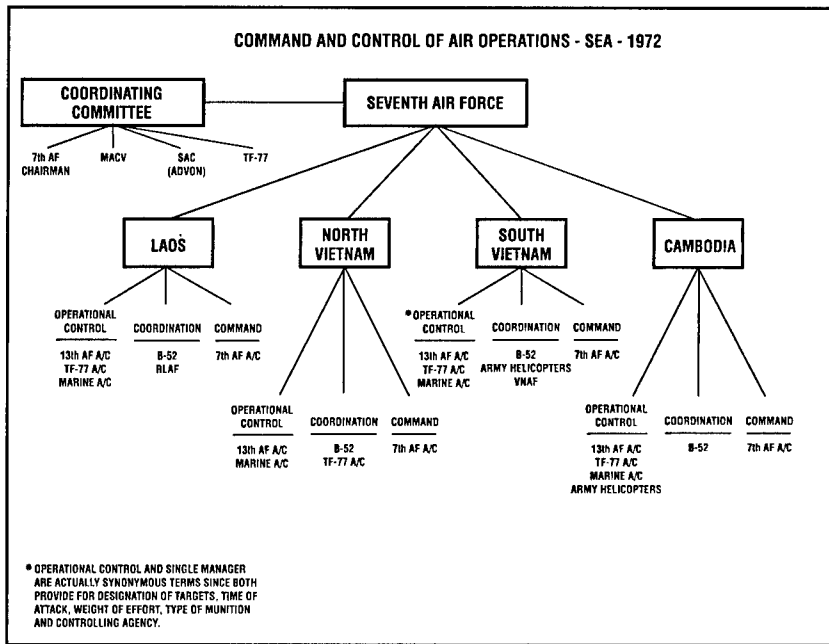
COMMAND AND CONTROL OF AIR OPERATIONS - SEA - 1972

COORDINATING COMMITTEE

SEVENTH AIR FORCE

7th AF CHAIRMAN

MACV

SAC (ADVON)

TF-77

LAOS

NORTH VIETNAM

SOUTH VIETNAM

CAMBODIA

OPERATIONAL CONTROL

13th AF A/C
TF-77 A/C
MARINE A/C

COORDINATION

B-52
RLAF

COMMAND

7th AF A/C

OPERATIONAL CONTROL

13th AF A/C
MARINE A/C

COORDINATION

B-52
TF-77 A/C

COMMAND

7th AF A/C

* OPERATIONAL CONTROL

13th AF A/C
TF-77 A/C
MARINE A/C

COORDINATION

B-52
ARMY HELICOPTERS
VNAF

COMMAND

7th AF A/C

OPERATIONAL CONTROL

13th AF A/C
TF-77 A/C
MARINE A/C
ARMY HELICOPTERS

COORDINATION

B-52

COMMAND

7th AF A/C

* OPERATIONAL CONTROL AND SINGLE MANAGER ARE ACTUALLY SYNONYMOUS TERMS SINCE BOTH PROVIDE FOR DESIGNATION OF TARGETS, TIME OF ATTACK, WEIGHT OF EFFORT, TYPE OF MUNITION AND CONTROLLING AGENCY.